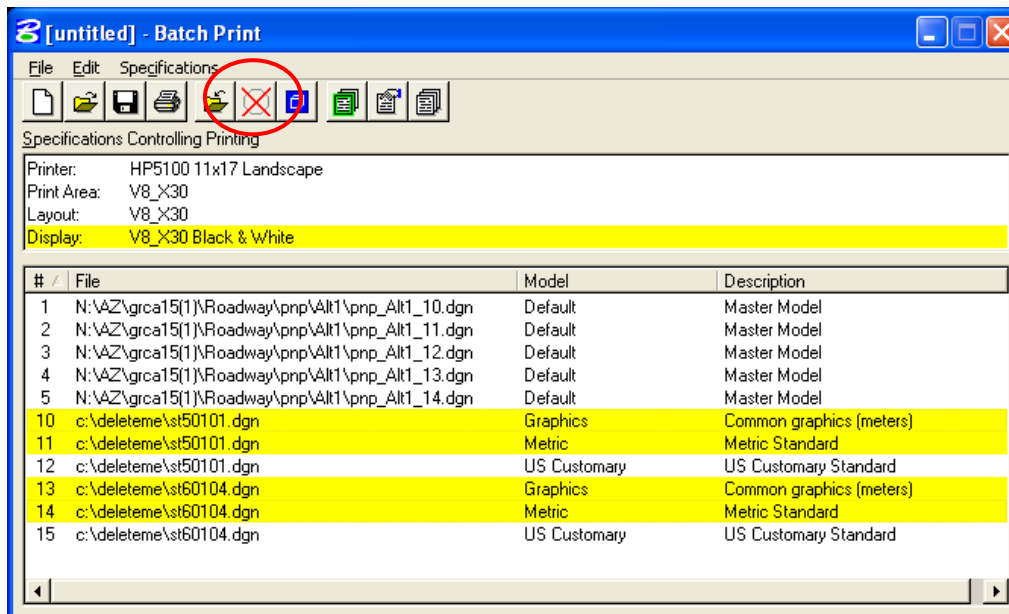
[untitled] - Batch Print

File Edit Specifications

Specifications Controlling Printing

Printer: HP5100 11x17 Landscape
Print Area: V8_X30
Layout: V8_X30
Display: V8_X30 Black & White

| # | File | Model | Description |
|---|---|---|---|
| 1 | N:\AZ\grca15(1)\Roadway\pnp\Alt1\pnp_Alt1_10.dgn | Default | Master Model |
| 2 | N:\AZ\grca15(1)\Roadway\pnp\Alt1\pnp_Alt1_11.dgn | Default | Master Model |
| 3 | N:\AZ\grca15(1)\Roadway\pnp\Alt1\pnp_Alt1_12.dgn | Default | Master Model |
| 4 | N:\AZ\grca15(1)\Roadway\pnp\Alt1\pnp_Alt1_13.dgn | Default | Master Model |
| 5 | N:\AZ\grca15(1)\Roadway\pnp\Alt1\pnp_Alt1_14.dgn | Default | Master Model |
| 10 | c:\deleteme\st50101.dgn | Graphics | Common graphics (meters) |
| 11 | c:\deleteme\st50101.dgn | Metric | Metric Standard |
| 12 | c:\deleteme\st50101.dgn | US Customary | US Customary Standard |
| 13 | c:\deleteme\st60104.dgn | Graphics | Common graphics (meters) |
| 14 | c:\deleteme\st60104.dgn | Metric | Metric Standard |
| 15 | c:\deleteme\st60104.dgn | US Customary | US Customary Standard |